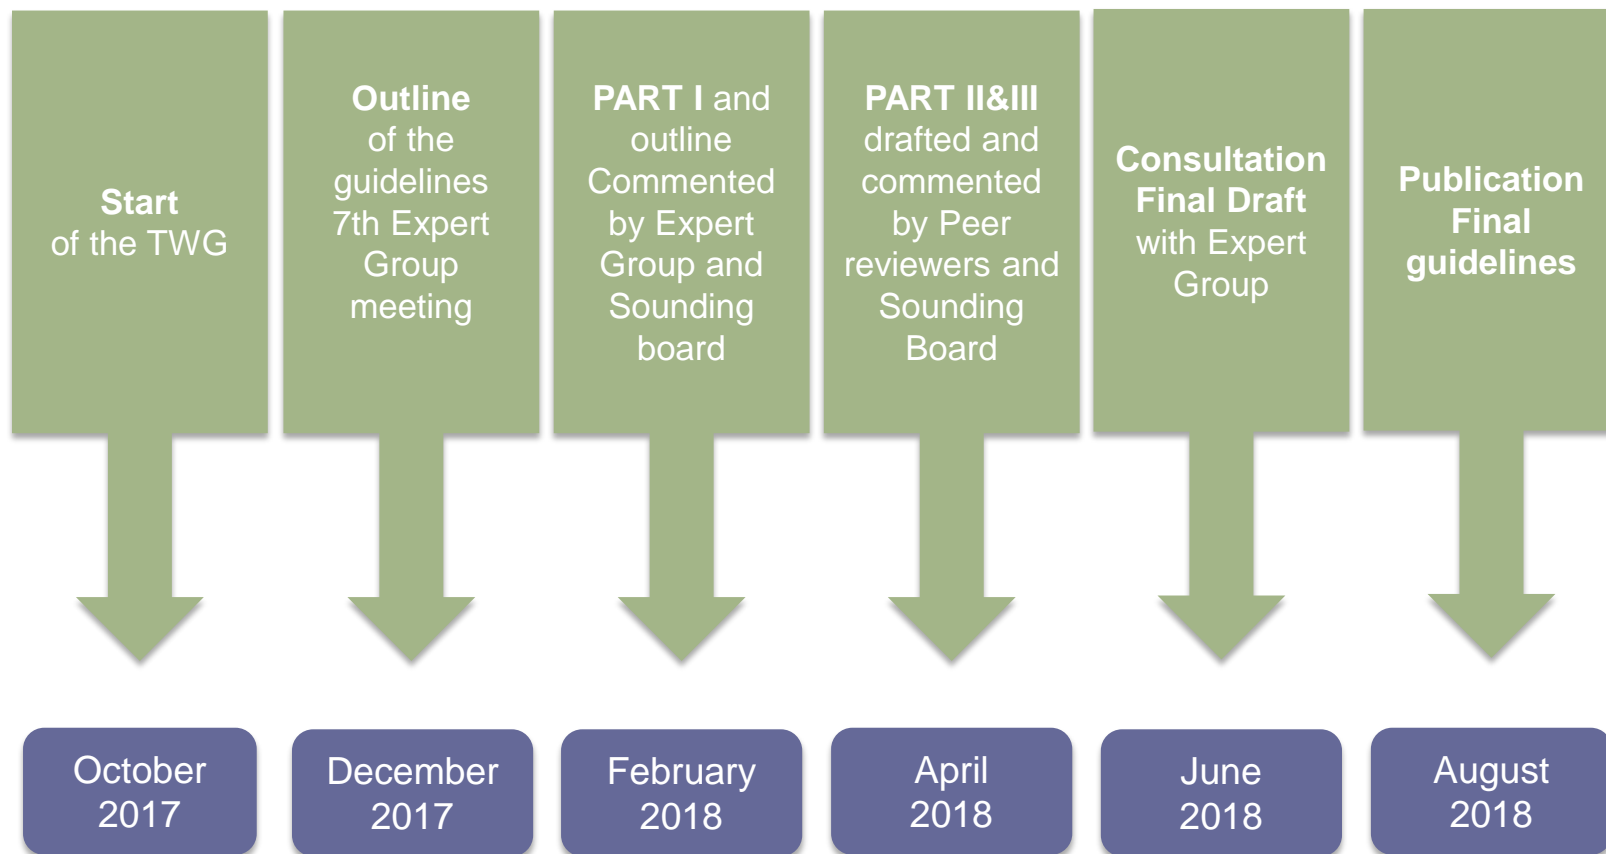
Start of the TWG

Outline of the guidelines 7th Expert Group meeting

PART I and outline Commented by Expert Group and Sounding board

PART II&III drafted and commented by Peer reviewers and Sounding Board

Consultation Final Draft with Expert Group

Publication Final guidelines

October 2017

December 2017

February 2018

April 2018

June 2018

August 2018